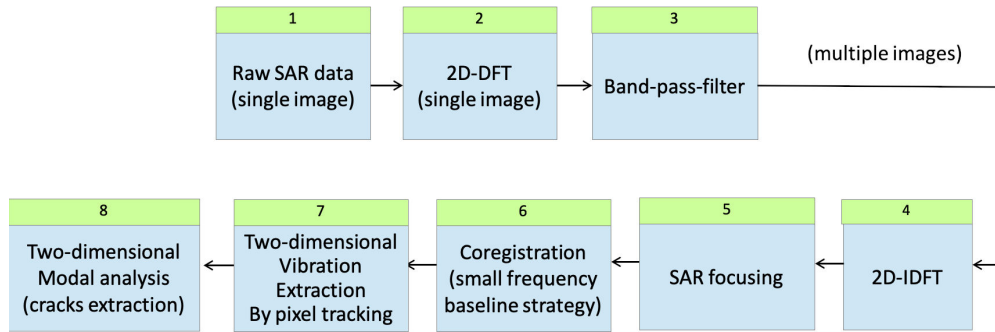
1

Raw SAR data (single image)

2

2D-DFT (single image)

3

Band-pass-filter

(multiple images)

4

2D-IDFT

5

SAR focusing

6

Coregistration (small frequency baseline strategy)

7

Two-dimensional Vibration Extraction By pixel tracking

8

Two-dimensional Modal analysis (cracks extraction)